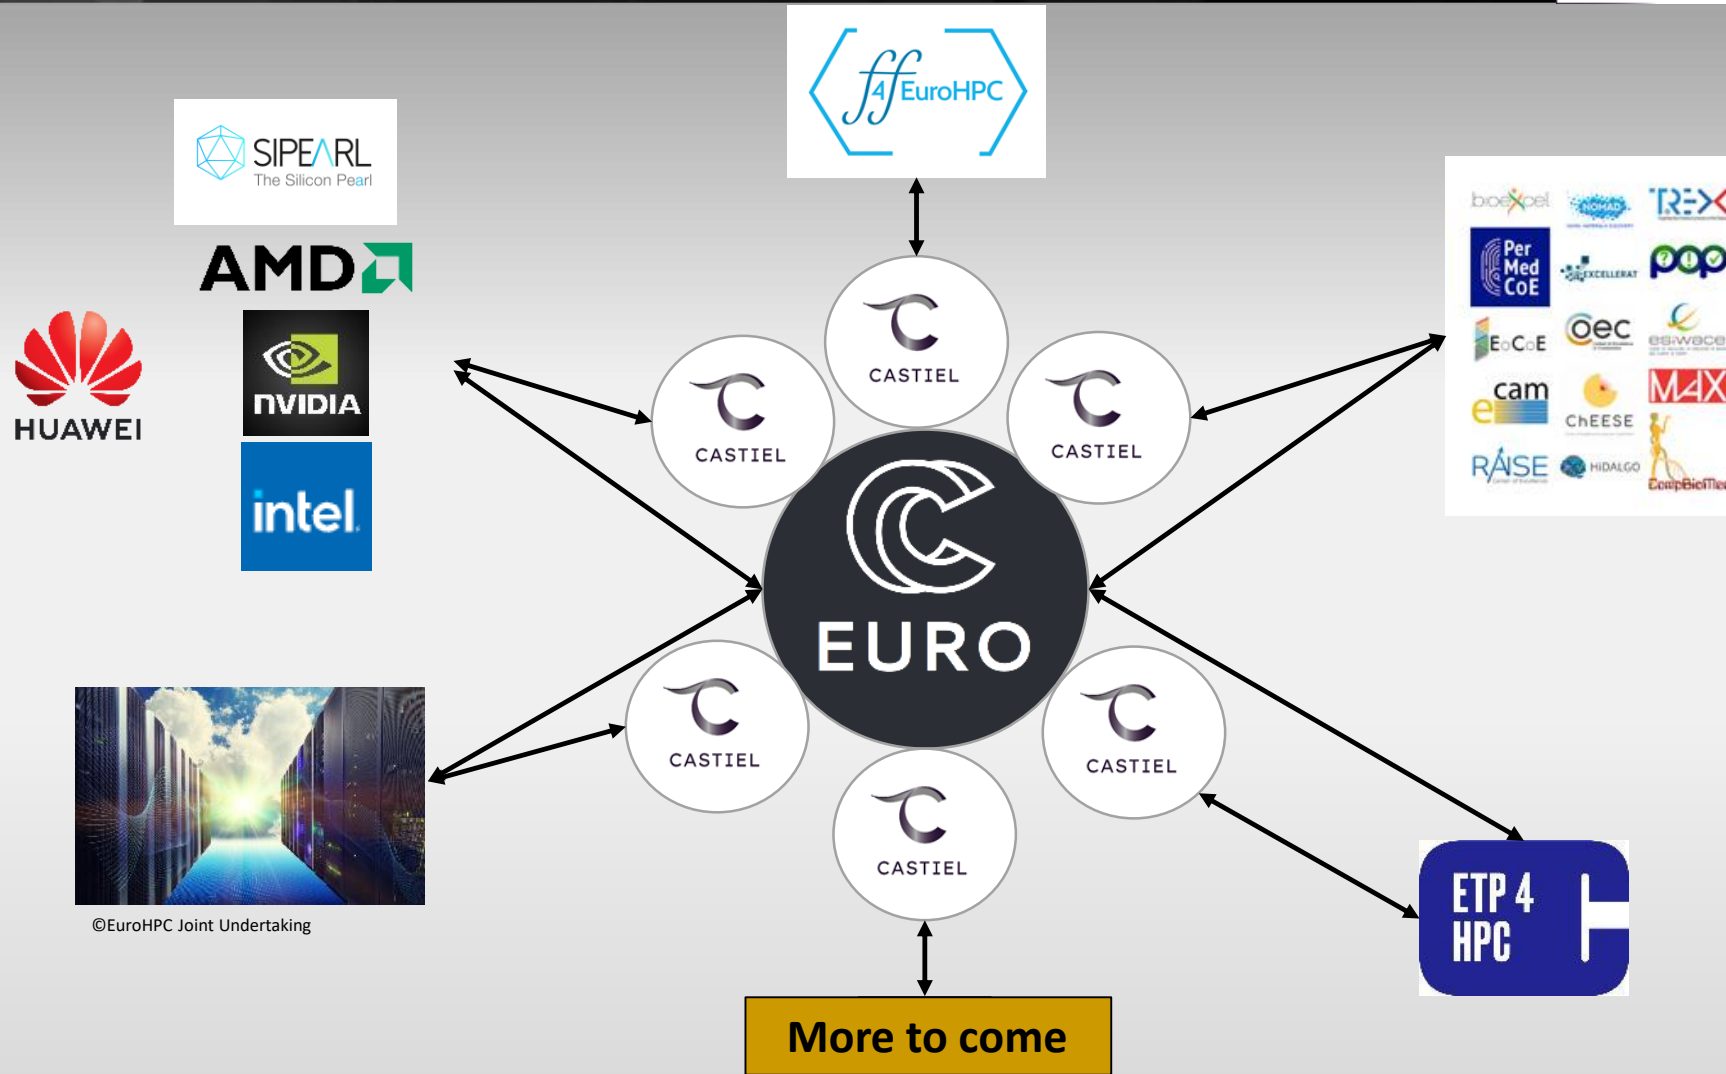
ff4EuroHPC

SIPEARL
The Silicon Pearl

AMD

NVIDIA

HUAWEI

intel

CASTIEL

CASTIEL

CASTIEL

EURO

CASTIEL

CASTIEL

CASTIEL

bioexcel
NOMAD
TREX
Per Med CoE
EXCELLERAT
pop
EoCoE
Cec
esiwace
ecam
ChEESE
MAX
RAISE
HIDALGO
CompBioMed

©EuroHPC Joint Undertaking

ETP 4 HPC

More to come